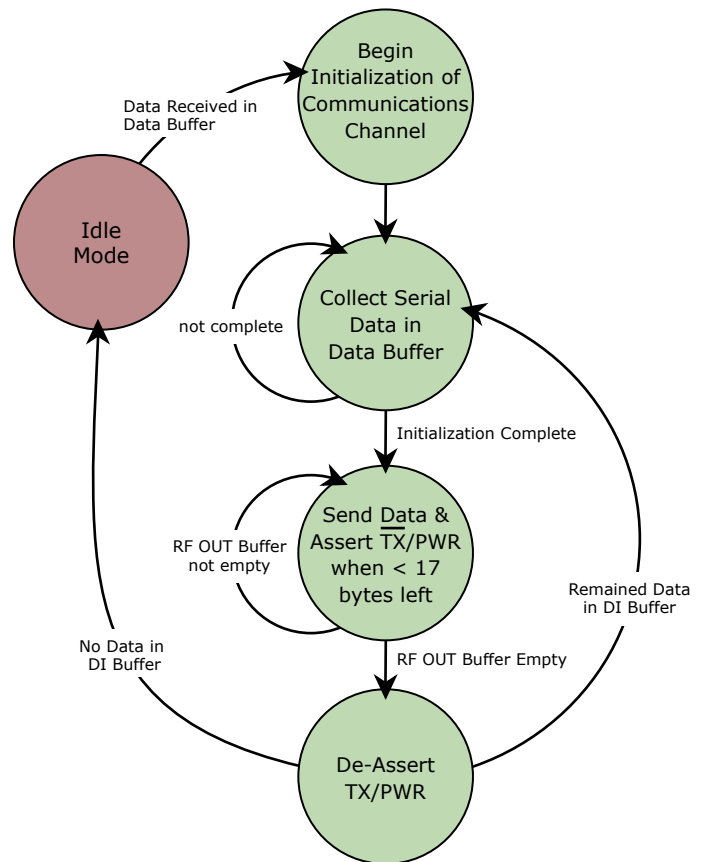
Data Received in Data Buffer

Begin Initialization of Communications Channel

Idle Mode

not complete

Collect Serial Data in Data Buffer

Initialization Complete

RF OUT Buffer not empty

Send Data & Assert $\overline{TX}$/PWR when < 17 bytes left

Remained Data in DI Buffer

No Data in DI Buffer

RF OUT Buffer Empty

De-Assert TX/PWR